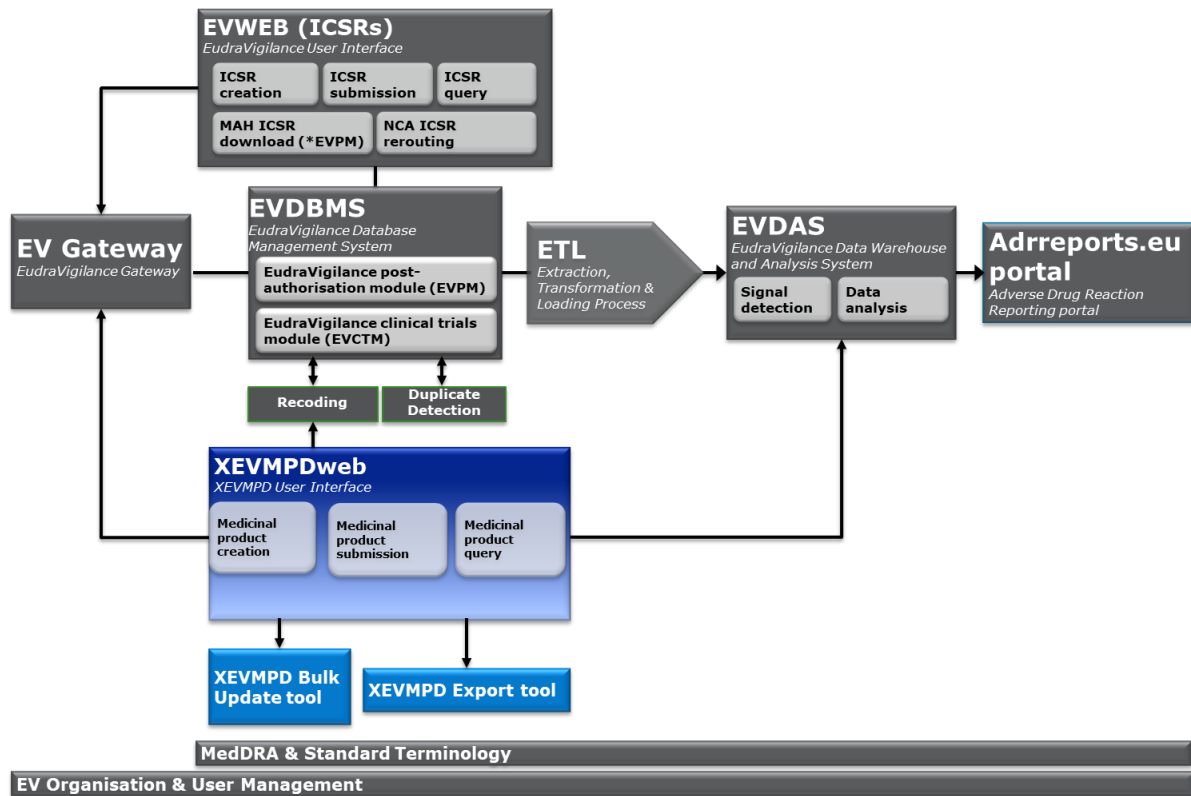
EVWEB (ICSRs)
EudraVigilance User Interface

ICSR creation

ICSR submission

ICSR query

MAH ICSR download (*EVPM)

NCA ICSR rerouting

EV Gateway
EudraVigilance Gateway

EVDBMS
EudraVigilance Database Management System

EudraVigilance post-authorisation module (EVPM)

EudraVigilance clinical trials module (EVCTM)

ETL
Extraction, Transformation & Loading Process

EVDAS
EudraVigilance Data Warehouse and Analysis System

Signal detection

Data analysis

Adrreports.eu portal
Adverse Drug Reaction Reporting portal

Recoding

Duplicate Detection

XEVMPDweb
XEVMPD User Interface

Medicinal product creation

Medicinal product submission

Medicinal product query

XEVMPD Bulk Update tool

XEVMPD Export tool

MedDRA & Standard Terminology

EV Organisation & User Management